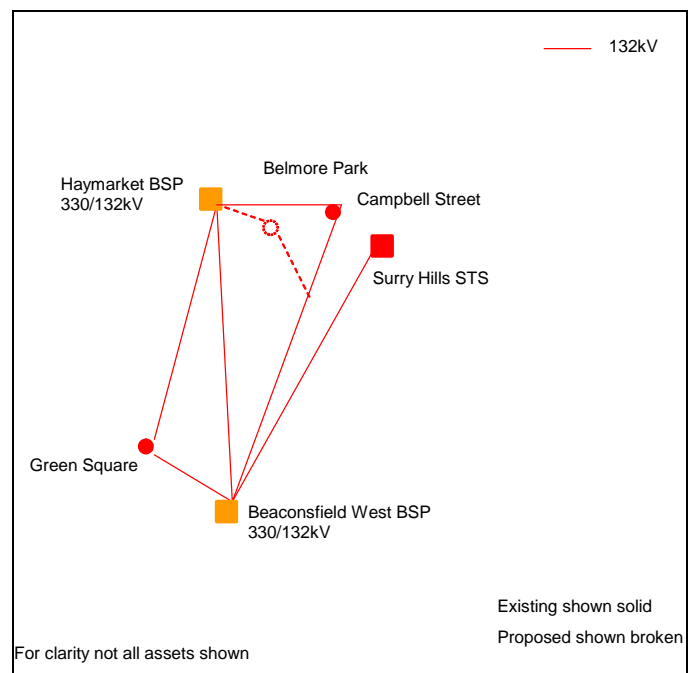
132kV

Belmore Park

Haymarket BSP
330/132kV

Campbell Street

Surry Hills STS

Green Square

Beaconsfield West BSP
330/132kV

Existing shown solid

Proposed shown broken

For clarity not all assets shown